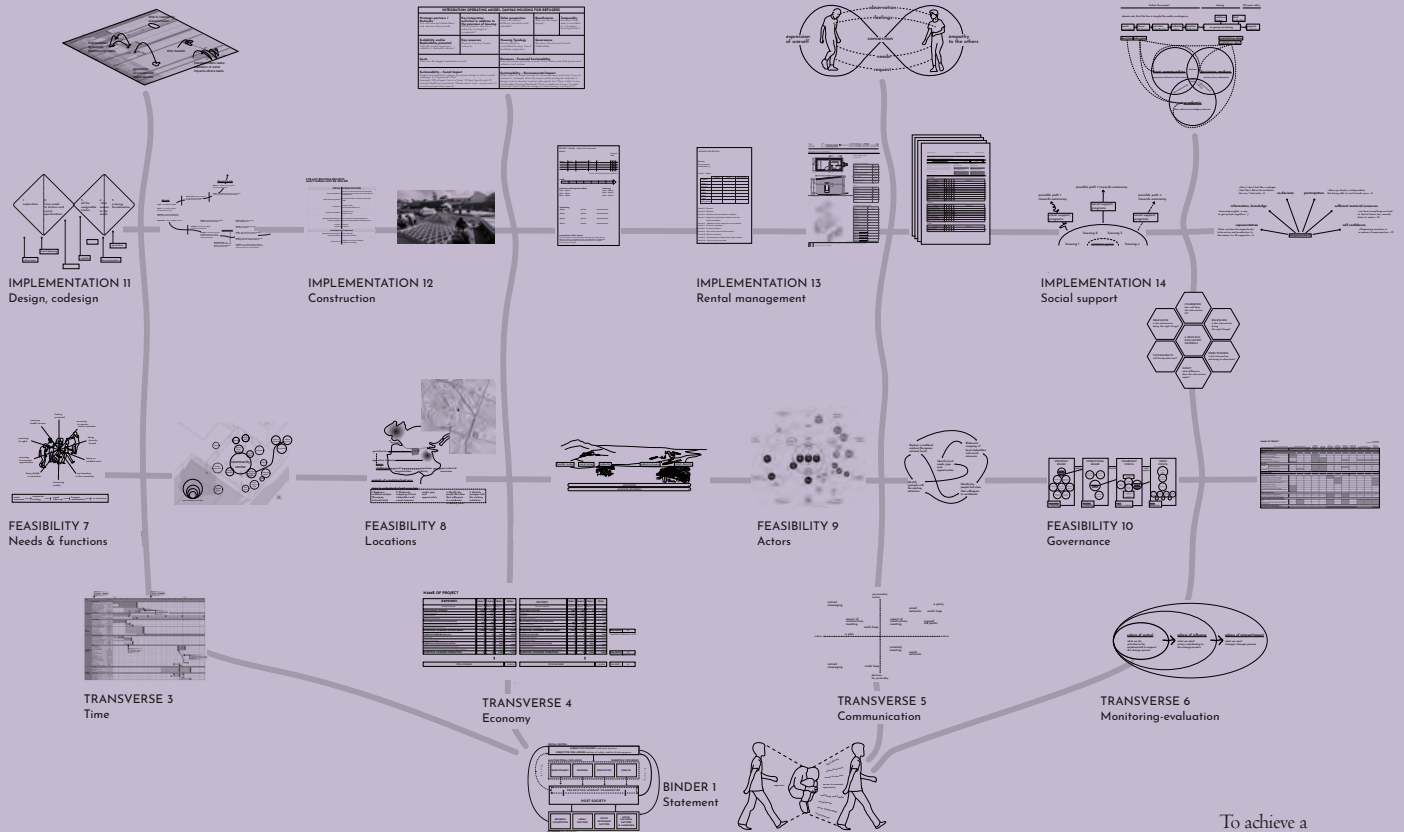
IMPLEMENTATION 11
Design, codesign

IMPLEMENTATION 12
Construction

IMPLEMENTATION 13
Rental management

IMPLEMENTATION 14
Social support

FEASIBILITY 7
Needs & functions

FEASIBILITY 8
Locations

FEASIBILITY 9
Actors

FEASIBILITY 10
Governance

TRANSVERSE 3
Time

TRANSVERSE 4
Economy

TRANSVERSE 5
Communication

TRANSVERSE 6
Monitoring-evaluation

BINDER 1
Statement

INTEGRATION OPERATING MODEL: SAVING HOUSING FOR REFUGEES

observation
feelings
needs
request
expression of oneself
empathy to the others
connection

NAME OF PROJECT

HOST SOCIETY

To achieve a